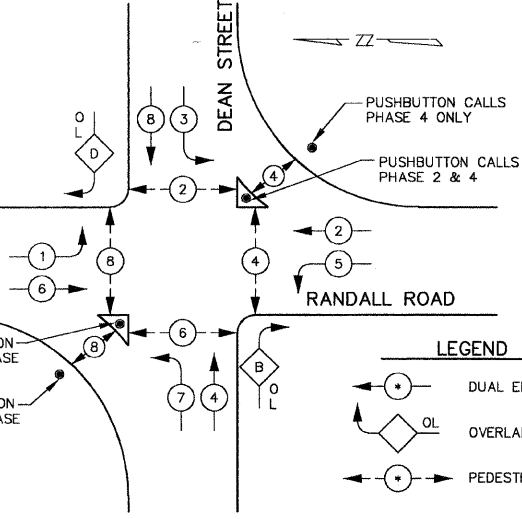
DEAN STREET

ZZ

PUSHBUTTON CALLS PHASE 4 ONLY

PUSHBUTTON CALLS PHASE 2 & 4

O L

D

8

3

2

4

1

8

4

2

5

6

RANDALL ROAD

ON-
ASE

ON-
ASE

8

6

B

O L

7

4

LEGEND

*

DUAL E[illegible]

OL

OVERLA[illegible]

*

PEDEST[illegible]